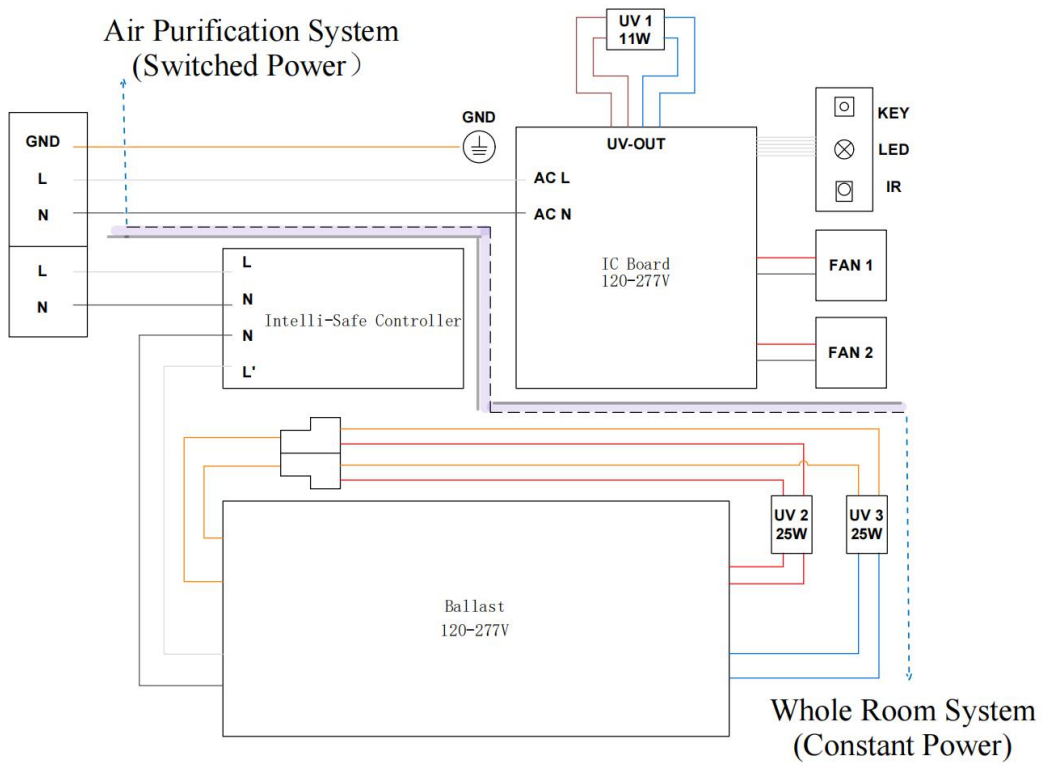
Air Purification System
(Switched Power)

UV 1
11W

GND

GND
L
N

UV-OUT

AC L
AC N

KEY
LED
IR

L
N

L
N
N
L'

Intelli-Safe Controller

IC Board
120-277V

FAN 1

FAN 2

UV 2
25W

UV 3
25W

Ballast
120-277V

Whole Room System
(Constant Power)